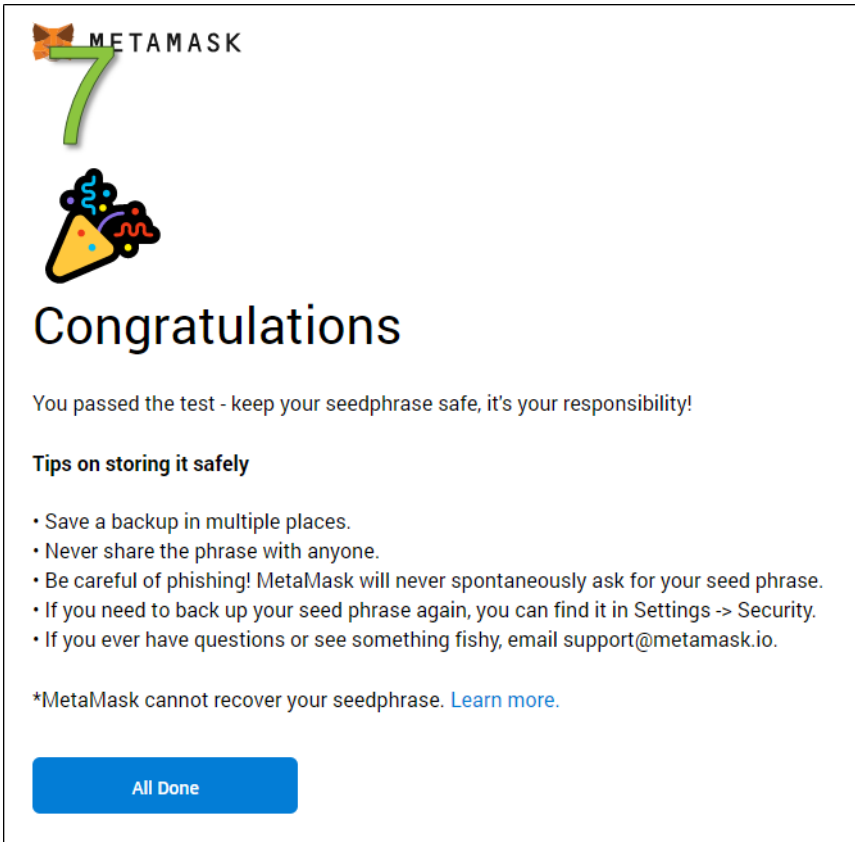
METAMASK

7

Congratulations

You passed the test - keep your seedphrase safe, it's your responsibility!

**Tips on storing it safely**

• Save a backup in multiple places.
• Never share the phrase with anyone.
• Be careful of phishing! MetaMask will never spontaneously ask for your seed phrase.
• If you need to back up your seed phrase again, you can find it in Settings -> Security.
• If you ever have questions or see something fishy, email support@metamask.io.

*MetaMask cannot recover your seedphrase. Learn more.

All Done